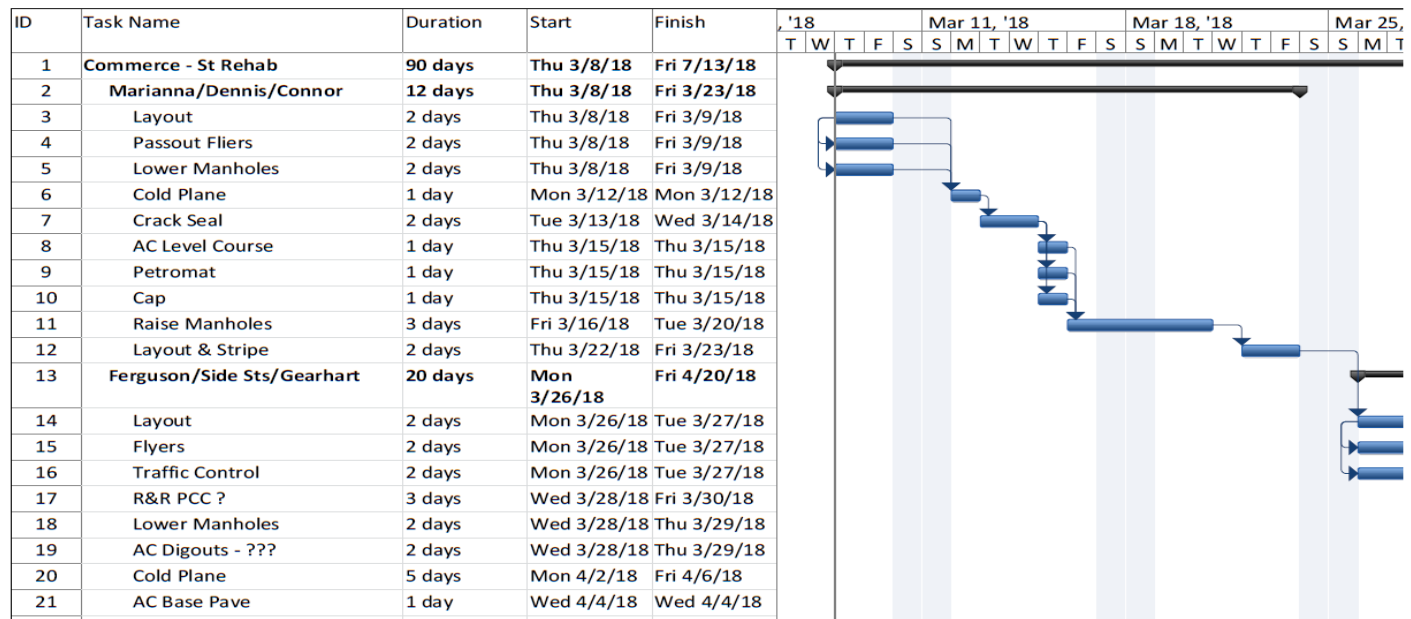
| ID | Task Name | Duration | Start | Finish |
|---|---|---|---|---|
| 1 | Commerce - St Rehab | 90 days | Thu 3/8/18 | Fri 7/13/18 |
| 2 | Marianna/Dennis/Connor | 12 days | Thu 3/8/18 | Fri 3/23/18 |
| 3 | Layout | 2 days | Thu 3/8/18 | Fri 3/9/18 |
| 4 | Passout Fliers | 2 days | Thu 3/8/18 | Fri 3/9/18 |
| 5 | Lower Manholes | 2 days | Thu 3/8/18 | Fri 3/9/18 |
| 6 | Cold Plane | 1 day | Mon 3/12/18 | Mon 3/12/18 |
| 7 | Crack Seal | 2 days | Tue 3/13/18 | Wed 3/14/18 |
| 8 | AC Level Course | 1 day | Thu 3/15/18 | Thu 3/15/18 |
| 9 | Petromat | 1 day | Thu 3/15/18 | Thu 3/15/18 |
| 10 | Cap | 1 day | Thu 3/15/18 | Thu 3/15/18 |
| 11 | Raise Manholes | 3 days | Fri 3/16/18 | Tue 3/20/18 |
| 12 | Layout & Stripe | 2 days | Thu 3/22/18 | Fri 3/23/18 |
| 13 | Ferguson/Side Sts/Gearhart | 20 days | Mon 3/26/18 | Fri 4/20/18 |
| 14 | Layout | 2 days | Mon 3/26/18 | Tue 3/27/18 |
| 15 | Flyers | 2 days | Mon 3/26/18 | Tue 3/27/18 |
| 16 | Traffic Control | 2 days | Mon 3/26/18 | Tue 3/27/18 |
| 17 | R&R PCC ? | 3 days | Wed 3/28/18 | Fri 3/30/18 |
| 18 | Lower Manholes | 2 days | Wed 3/28/18 | Thu 3/29/18 |
| 19 | AC Digouts - ??? | 2 days | Wed 3/28/18 | Thu 3/29/18 |
| 20 | Cold Plane | 5 days | Mon 4/2/18 | Fri 4/6/18 |
| 21 | AC Base Pave | 1 day | Wed 4/4/18 | Wed 4/4/18 |

, '18 Mar 11, '18 Mar 18, '18 Mar 25,
T W T F S S M T W T F S S M T W T F S S M T